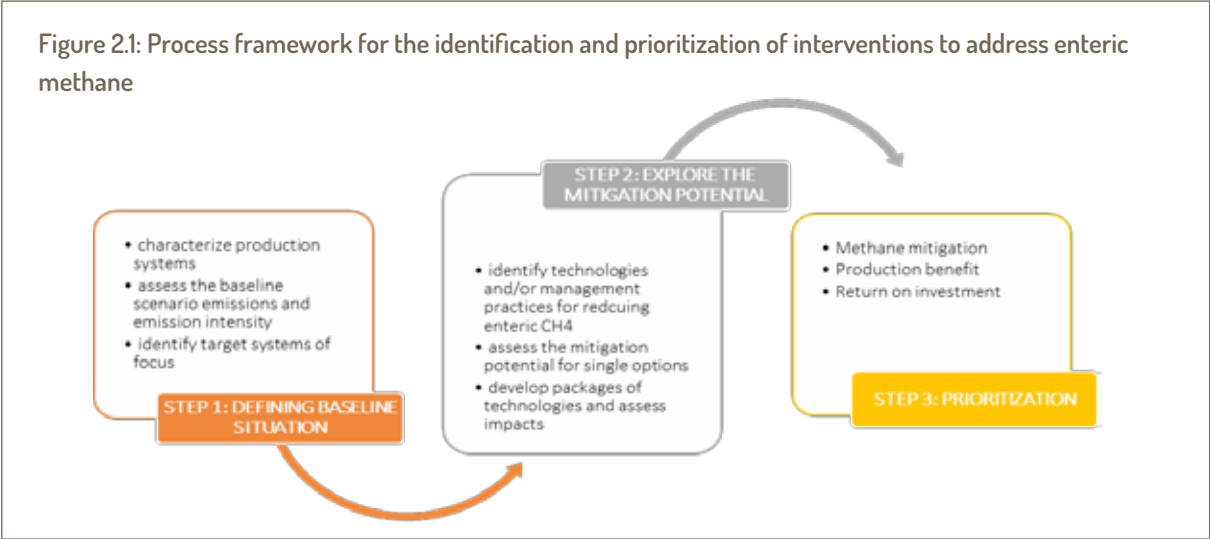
Figure 2.1: Process framework for the identification and prioritization of interventions to address enteric methane

• characterize production systems
• assess the baseline scenario emissions and emission intensity
• identify target systems of focus

STEP 1: DEFINING BASELINE SITUATION

STEP 2: EXPLORE THE MITIGATION POTENTIAL

• identify technologies and/or management practices for redcuing enteric CH4
• assess the mitigation potential for single options
• develop packages of technologies and assess impacts

• Methane mitigation
• Production benefit
• Return on investment

STEP 3: PRIORITIZATION